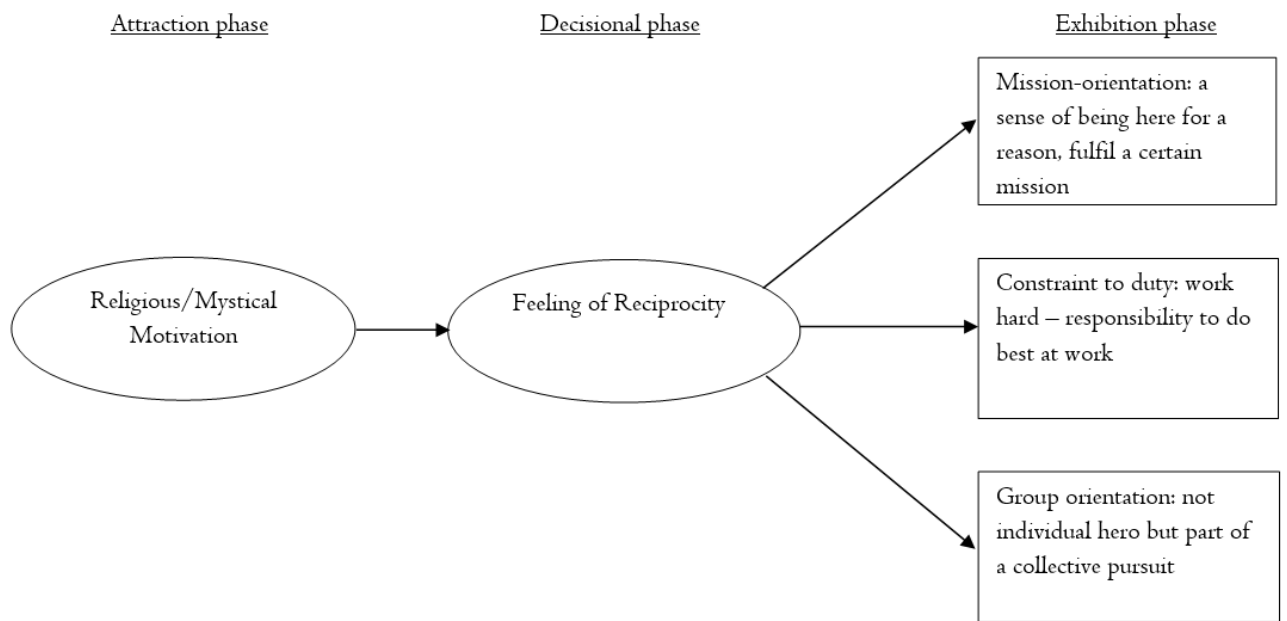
Attraction phase

Decisional phase

Exhibition phase

Religious/Mystical Motivation

Feeling of Reciprocity

Mission-orientation: a sense of being here for a reason, fulfil a certain mission

Constraint to duty: work hard – responsibility to do best at work

Group orientation: not individual hero but part of a collective pursuit